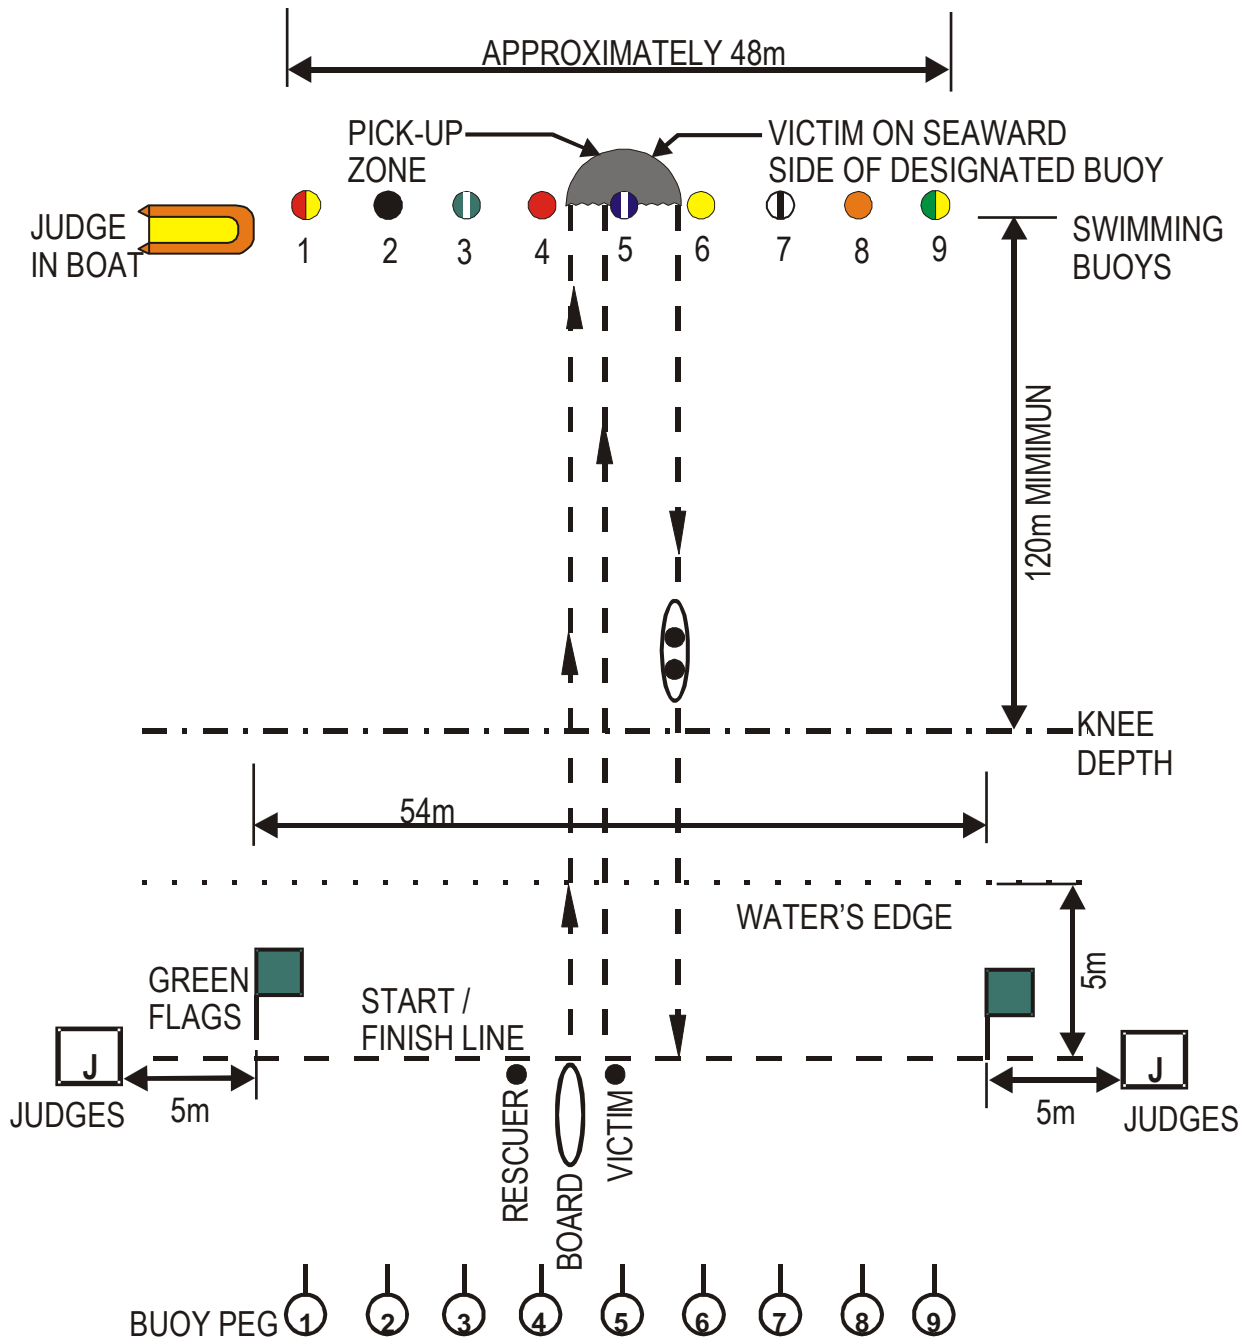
APPROXIMATELY 48m

PICK-UP ZONE

VICTIM ON SEAWARD SIDE OF DESIGNATED BUOY

JUDGE IN BOAT

1 2 3 4 5 6 7 8 9

SWIMMING BUOYS

120m MIMIMUN

KNEE DEPTH

54m

WATER'S EDGE

5m

GREEN FLAGS

START / FINISH LINE

J

JUDGES

5m

RESCUER

BOARD

VICTIM

J

5m

JUDGES

BUOY PEG 1 2 3 4 5 6 7 8 9